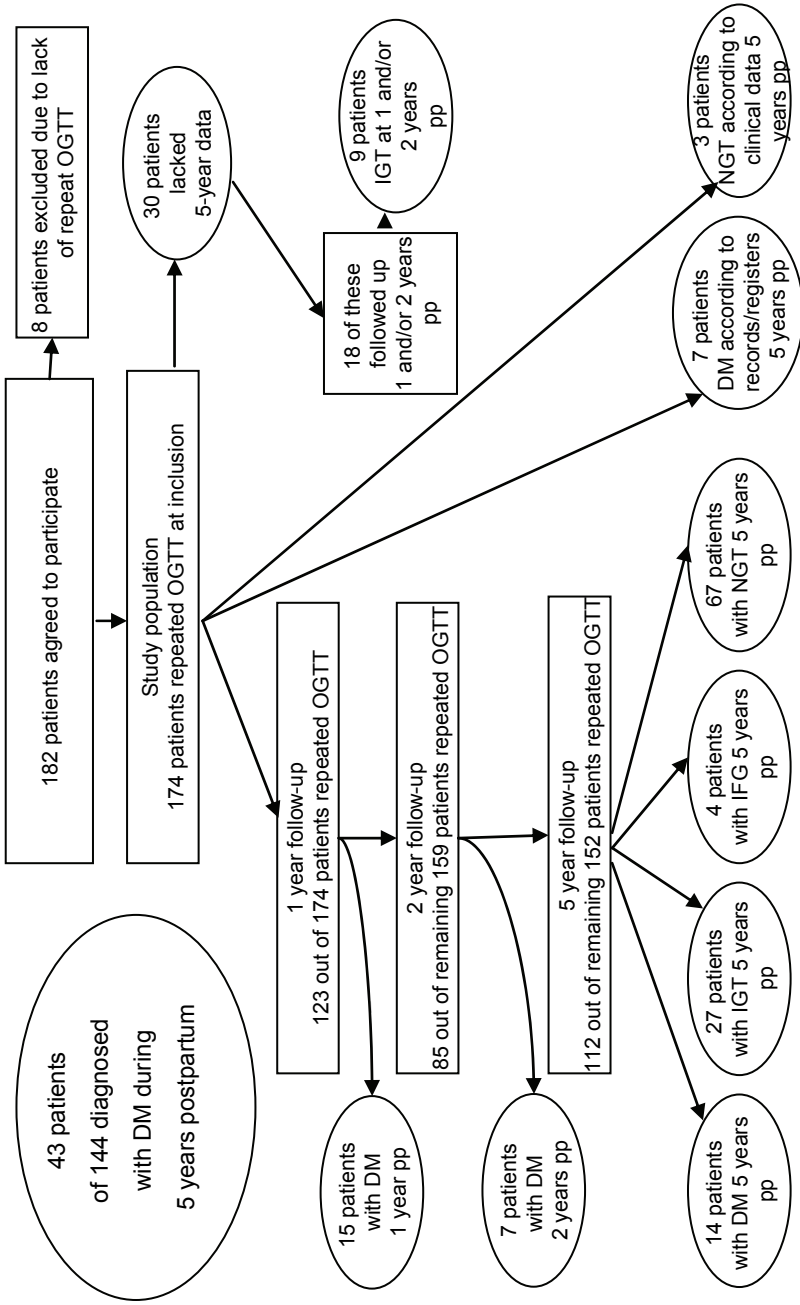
182 patients agreed to participate

8 patients excluded due to lack of repeat OGTT

Study population
174 patients repeated OGTT at inclusion

30 patients lacked 5-year data

18 of these followed up 1 and/or 2 years pp

9 patients IGT at 1 and/or 2 years pp

3 patients NGT according to clinical data 5 years pp

7 patients DM according to records/registers 5 years pp

43 patients of 144 diagnosed with DM during 5 years postpartum

1 year follow-up
123 out of 174 patients repeated OGTT

2 year follow-up
85 out of remaining 159 patients repeated OGTT

5 year follow-up
112 out of remaining 152 patients repeated OGTT

15 patients with DM 1 year pp

7 patients with DM 2 years pp

14 patients with DM 5 years pp

27 patients with IGT 5 years pp

4 patients with IFG 5 years pp

67 patients with NGT 5 years pp